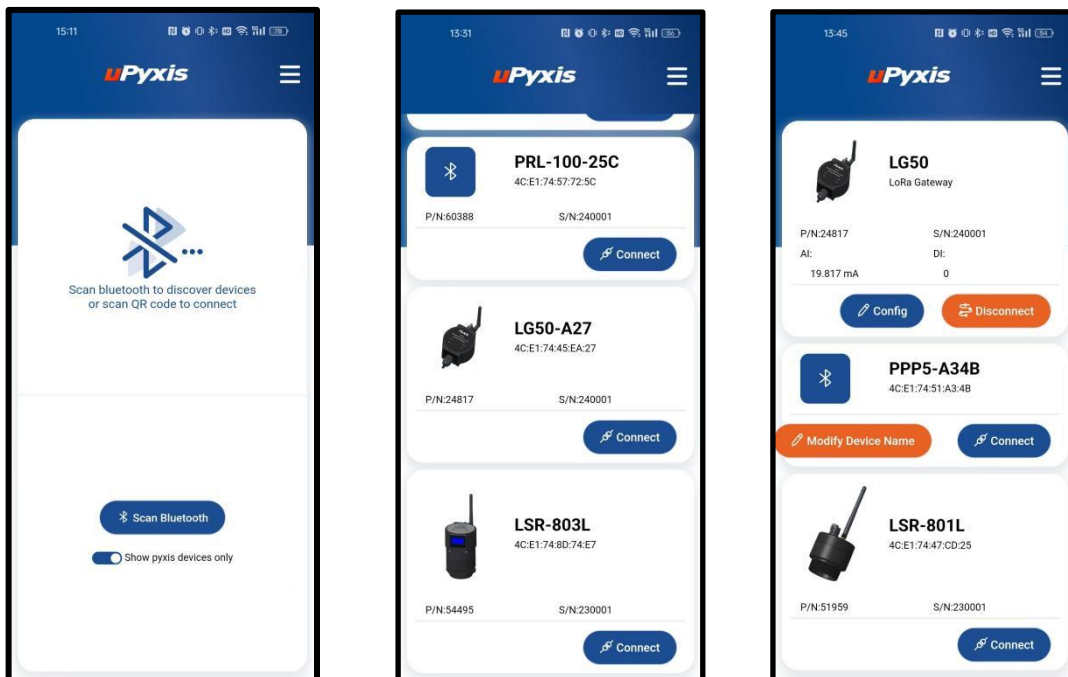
15:11

uPyxis

Scan bluetooth to discover devices or scan QR code to connect

Scan Bluetooth

Show pyxis devices only

13:31

uPyxis

PRL-100-25C
4C:E1:74:57:72:5C

P/N:60388 S/N:240001

Connect

LG50-A27
4C:E1:74:45:EA:27

P/N:24817 S/N:240001

Connect

LSR-803L
4C:E1:74:8D:74:E7

P/N:54495 S/N:230001

Connect

13:45

uPyxis

LG50
LoRa Gateway

P/N:24817 S/N:240001
AI: DI:
19.817 mA 0

Config

Disconnect

PPP5-A34B
4C:E1:74:51:A3:4B

Modify Device Name

Connect

LSR-801L
4C:E1:74:47:CD:25

P/N:51959 S/N:230001

Connect